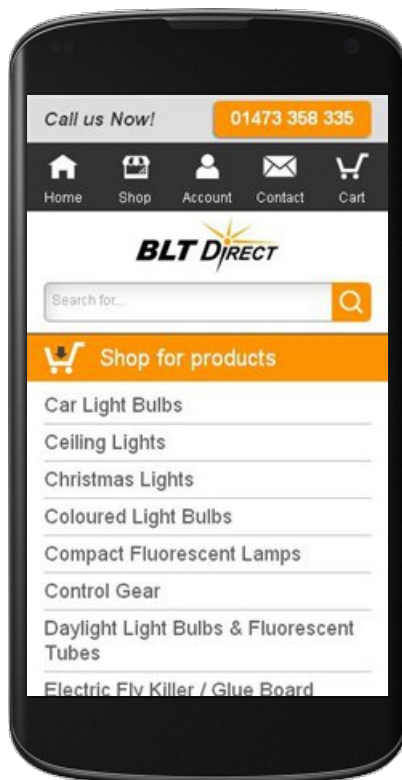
Call us Now!

01473 358 335

Home
Shop
Account
Contact
Cart

BLT DIRECT

Search for...

Shop for products

Car Light Bulbs

Ceiling Lights

Christmas Lights

Coloured Light Bulbs

Compact Fluorescent Lamps

Control Gear

Daylight Light Bulbs & Fluorescent Tubes

Electric Fly Killer / Glue Board